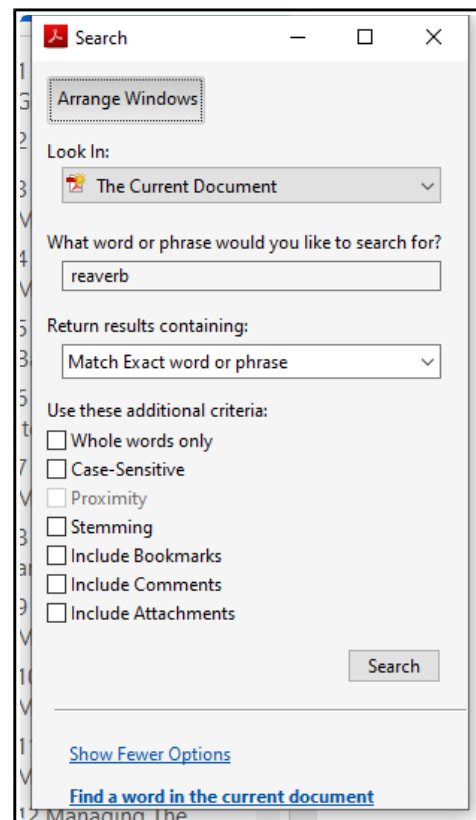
Search

Arrange Windows

Look In:

The Current Document

What word or phrase would you like to search for?

reaverb

Return results containing:

Match Exact word or phrase

Use these additional criteria:

Whole words only

Case-Sensitive

Proximity

Stemming

Include Bookmarks

Include Comments

Include Attachments

Search

Show Fewer Options

Find a word in the current document